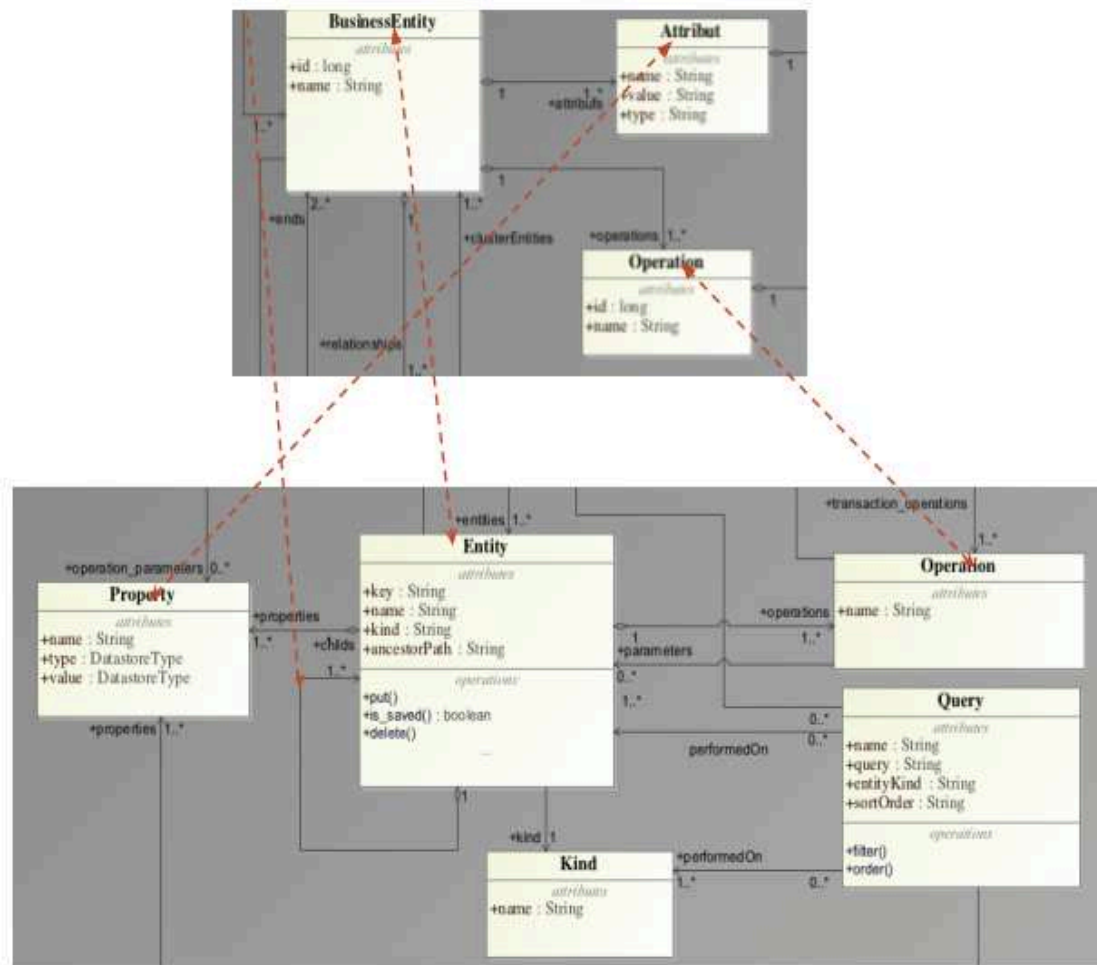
BusinessEntity
attributes
+id : long
+name : String

Attribut
attributes
+name : String
+value : String
+type : String

1
1..*
+attributs
1
1..*
+ends
2..*
1
1..*
+clusterEntities
+operations 1..*
1

Operation
attributes
+id : long
+name : String

1
+relationships
1..*

+entities 1..*
+transaction_operations
1..*
+operation_parameters 0..*

Property
attributes
+name : String
+type : DatastoreType
+value : DatastoreType

+properties
1..*
+childs
1..*
+properties 1..*

Entity
attributes
+key : String
+name : String
+kind : String
+ancestorPath : String
operations
+put()
+is_saved() : boolean
+delete()
...

Operation
attributes
+name : String

+operations
1
1..*
+parameters
0..*
1..*
0..*
0..*
performedOn

Query
attributes
+name : String
+query : String
+entityKind : String
+sortOrder : String
operations
+filter()
+order()

1
+kind 1

Kind
attributes
+name : String

+performedOn
1..*
0..*